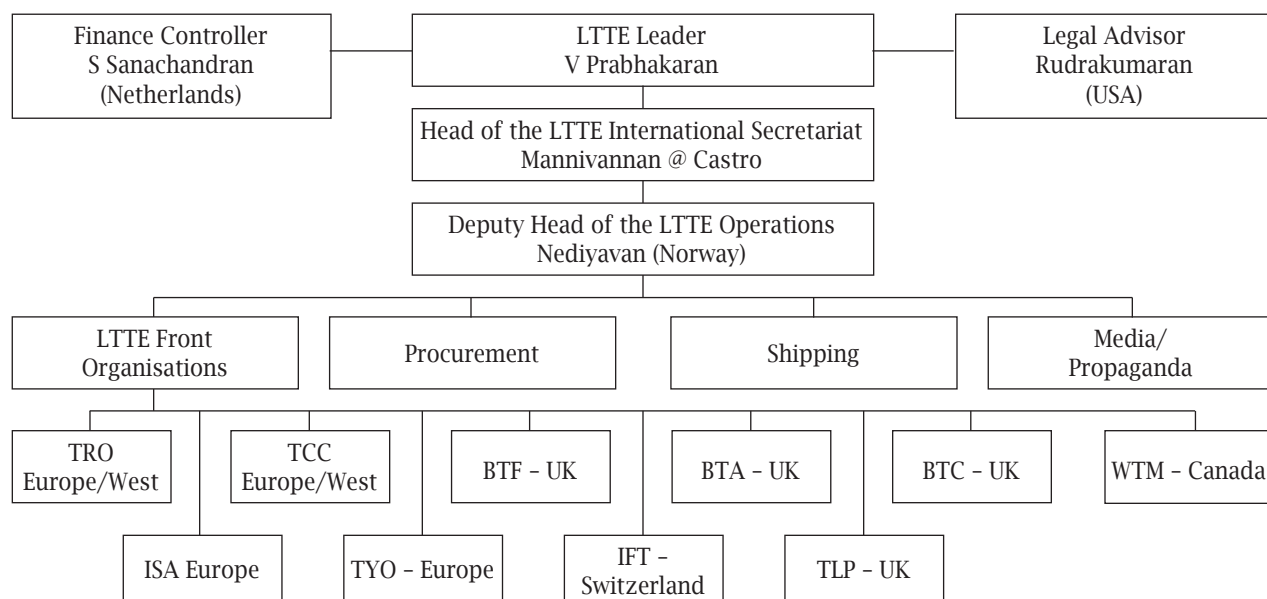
Finance Controller
S Sanachandran
(Netherlands)

LTTE Leader
V Prabhakaran

Legal Advisor
Rudrakumaran
(USA)

Head of the LTTE International Secretariat
Mannivannan @ Castro

Deputy Head of the LTTE Operations
Nediyavan (Norway)

LTTE Front Organisations

Procurement

Shipping

Media/ Propaganda

TRO Europe/West

ISA Europe

TCC Europe/West

TYO – Europe

BTF – UK

IFT – Switzerland

BTA – UK

TLP – UK

BTC – UK

WTM – Canada